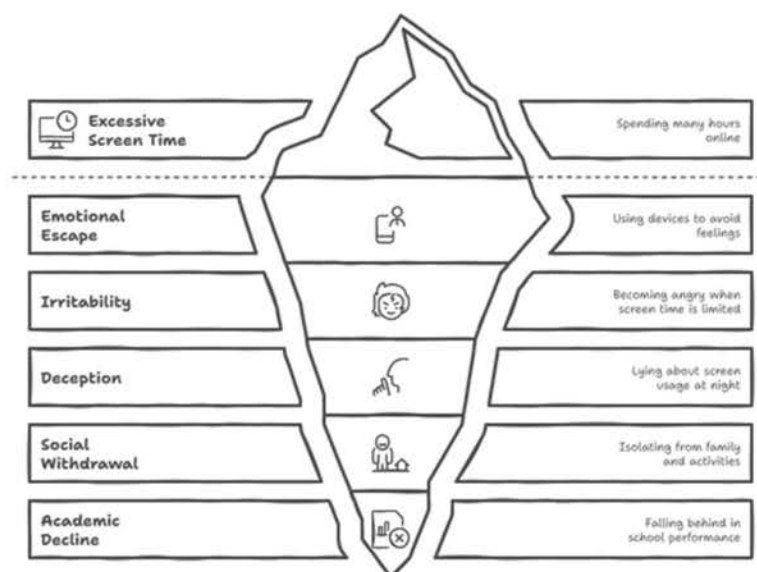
Excessive Screen Time

Spending many hours online

Emotional Escape

Using devices to avoid feelings

Irritability

Becoming angry when screen time is limited

Deception

Lying about screen usage at night

Social Withdrawal

Isolating from family and activities

Academic Decline

Falling behind in school performance